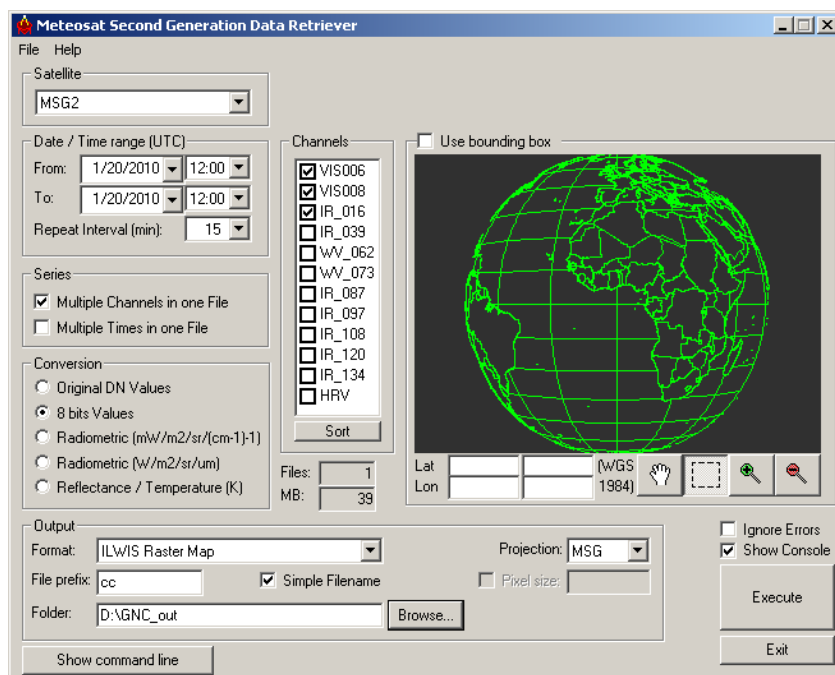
Meteosat Second Generation Data Retriever

File Help

Satellite
MSG2

Date / Time range (UTC)
From: 1/20/2010 12:00
To: 1/20/2010 12:00
Repeat Interval (min): 15

Series
☑ Multiple Channels in one File
☐ Multiple Times in one File

Conversion
○ Original DN Values
◉ 8 bits Values
○ Radiometric (mW/m2/sr/(cm-1)-1)
○ Radiometric (W/m2/sr/um)
○ Reflectance / Temperature (K)

Channels
☑ VIS006
☑ VIS008
☑ IR_016
☐ IR_039
☐ WV_062
☐ WV_073
☐ IR_087
☐ IR_097
☐ IR_108
☐ IR_120
☐ IR_134
☐ HRV
Sort

Files: 1
MB: 39

☐ Use bounding box

Lat
Lon
(WGS 1984)

Output
Format: ILWIS Raster Map
Projection: MSG
File prefix: cc
☑ Simple Filename
☐ Pixel size:
Folder: D:\GNC_out
Browse...

☐ Ignore Errors
☑ Show Console
Execute
Exit

Show command line